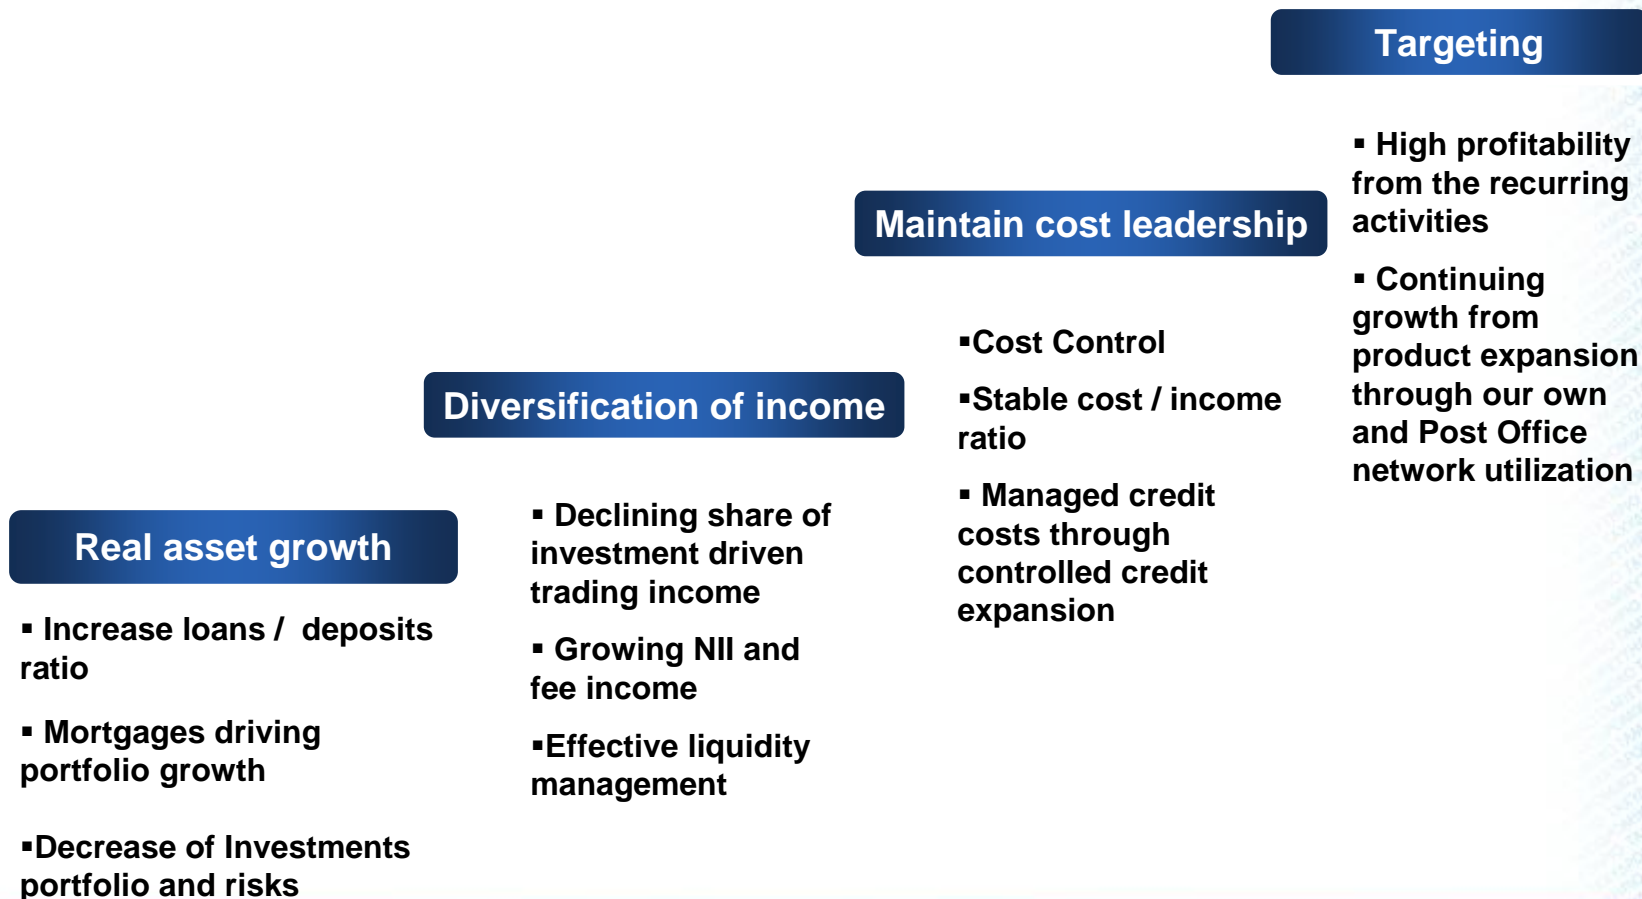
Targeting

▪ High profitability from the recurring activities

▪ Continuing growth from product expansion through our own and Post Office network utilization

Maintain cost leadership

▪Cost Control

▪Stable cost / income ratio

▪ Managed credit costs through controlled credit expansion

Diversification of income

▪ Declining share of investment driven trading income

▪ Growing NII and fee income

▪Effective liquidity management

Real asset growth

▪ Increase loans / deposits ratio

▪ Mortgages driving portfolio growth

▪Decrease of Investments portfolio and risks